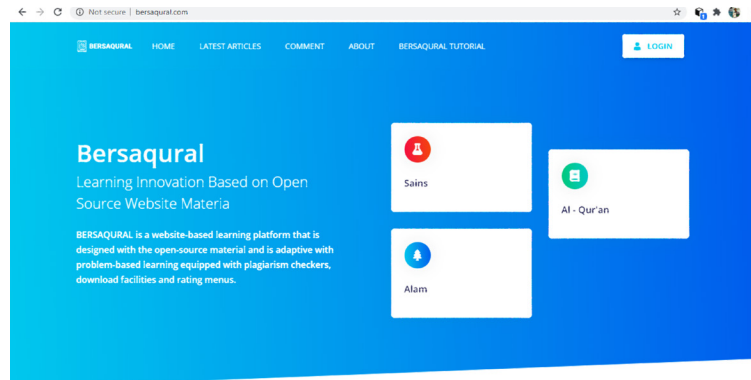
Not secure | bersaqural.com

BERSAQURAL HOME LATEST ARTICLES COMMENT ABOUT BERSAQURAL TUTORIAL LOGIN

Bersaqural

Learning Innovation Based on Open Source Website Materia

BERSAQURAL is a website-based learning platform that is designed with the open-source material and is adaptive with problem-based learning equipped with plagiarism checkers, download facilities and rating menus.

Sains

Al - Qur'an

Alam